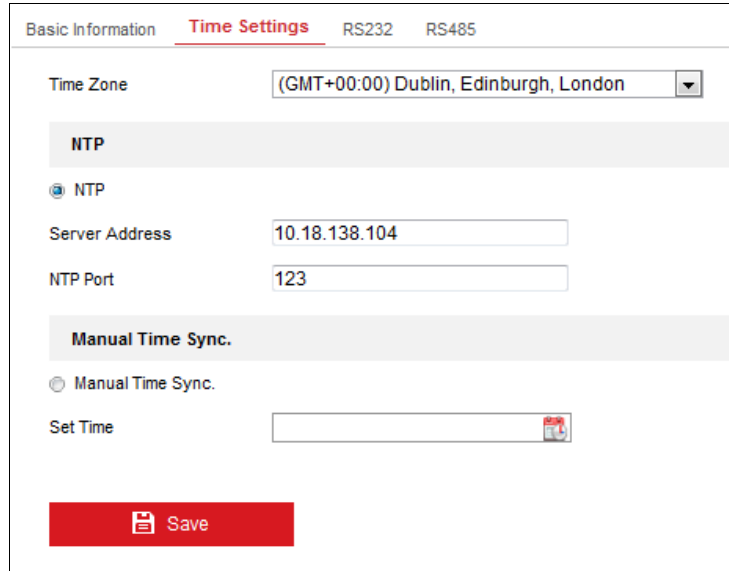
Basic Information Time Settings RS232 RS485

Time Zone (GMT+00:00) Dublin, Edinburgh, London

NTP

NTP

Server Address 10.18.138.104

NTP Port 123

Manual Time Sync.

Manual Time Sync.

Set Time

Save